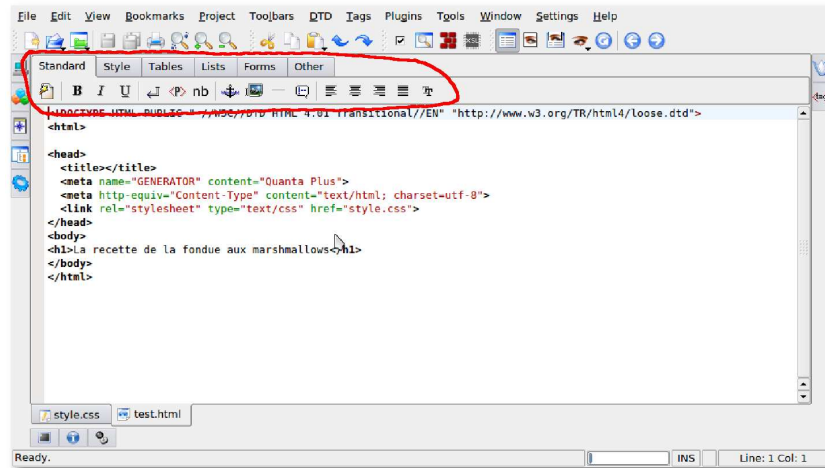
File Edit View Bookmarks Project Toolbars DTD Tags Plugins Tools Window Settings Help

Standard Style Tables Lists Forms Other

B I U nb

<!DOCTYPE HTML PUBLIC "-//W3C//DTD HTML 4.01 Transitional//EN" "http://www.w3.org/TR/html4/loose.dtd">
<html>

<head>
<title></title>
<meta name="GENERATOR" content="Quanta Plus">
<meta http-equiv="Content-Type" content="text/html; charset=utf-8">
<link rel="stylesheet" type="text/css" href="style.css">
</head>
<body>
<h1>La recette de la fondue aux marshmallows</h1>
</body>
</html>

style.css test.html

Ready. INS Line: 1 Col: 1